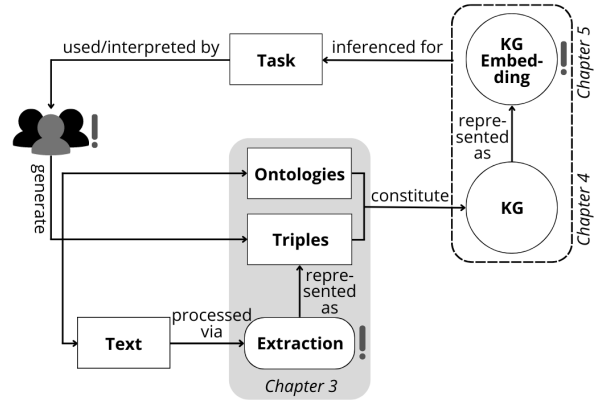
used/interpreted by

Task

inferenced for

KG Embedding

Chapter 5

represented as

generate

Ontologies

Triples

constitute

KG

Chapter 4

represented as

Text

processed via

Extraction

Chapter 3